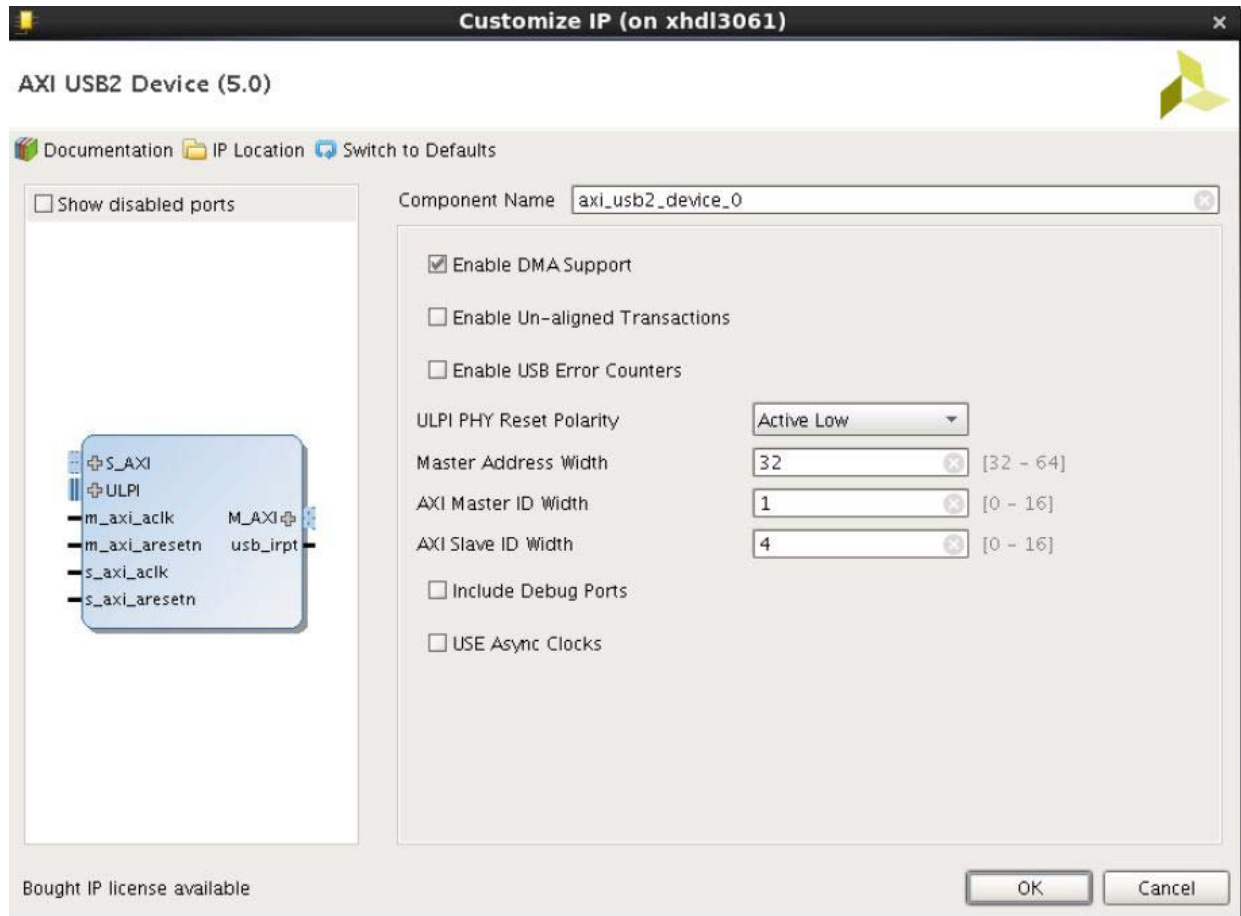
Customize IP (on xhdl3061)

AXI USB2 Device (5.0)

Documentation IP Location Switch to Defaults

Show disabled ports

S_AXI
ULPI
m_axi_aclk
m_axi_aresetn
s_axi_aclk
s_axi_aresetn
M_AXI
usb_irpt

Component Name axi_usb2_device_0

Enable DMA Support

Enable Un-aligned Transactions

Enable USB Error Counters

ULPI PHY Reset Polarity Active Low

Master Address Width 32 [32 - 64]

AXI Master ID Width 1 [0 - 16]

AXI Slave ID Width 4 [0 - 16]

Include Debug Ports

USE Async Clocks

Bought IP license available

OK Cancel